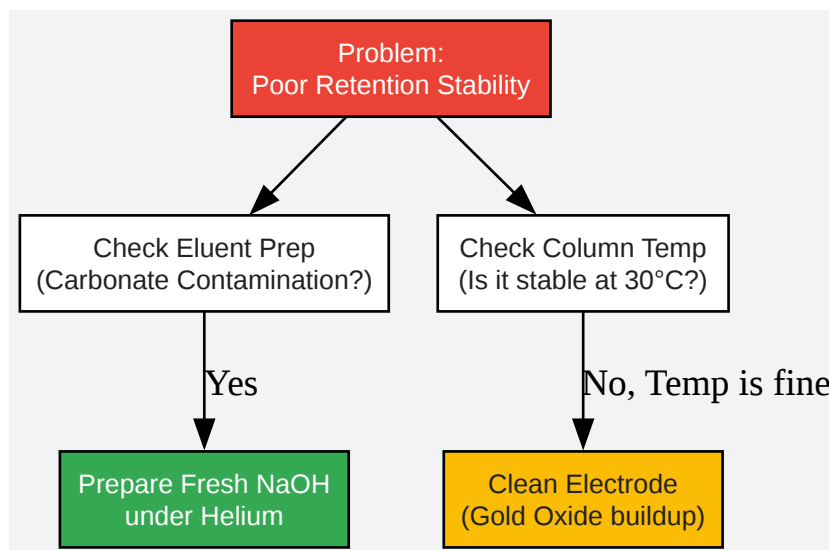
Problem:
Poor Retention Stability

Check Eluent Prep
(Carbonate Contamination?)

Check Column Temp
(Is it stable at 30°C?)

Yes

No, Temp is fine

Prepare Fresh NaOH
under Helium

Clean Electrode
(Gold Oxide buildup)